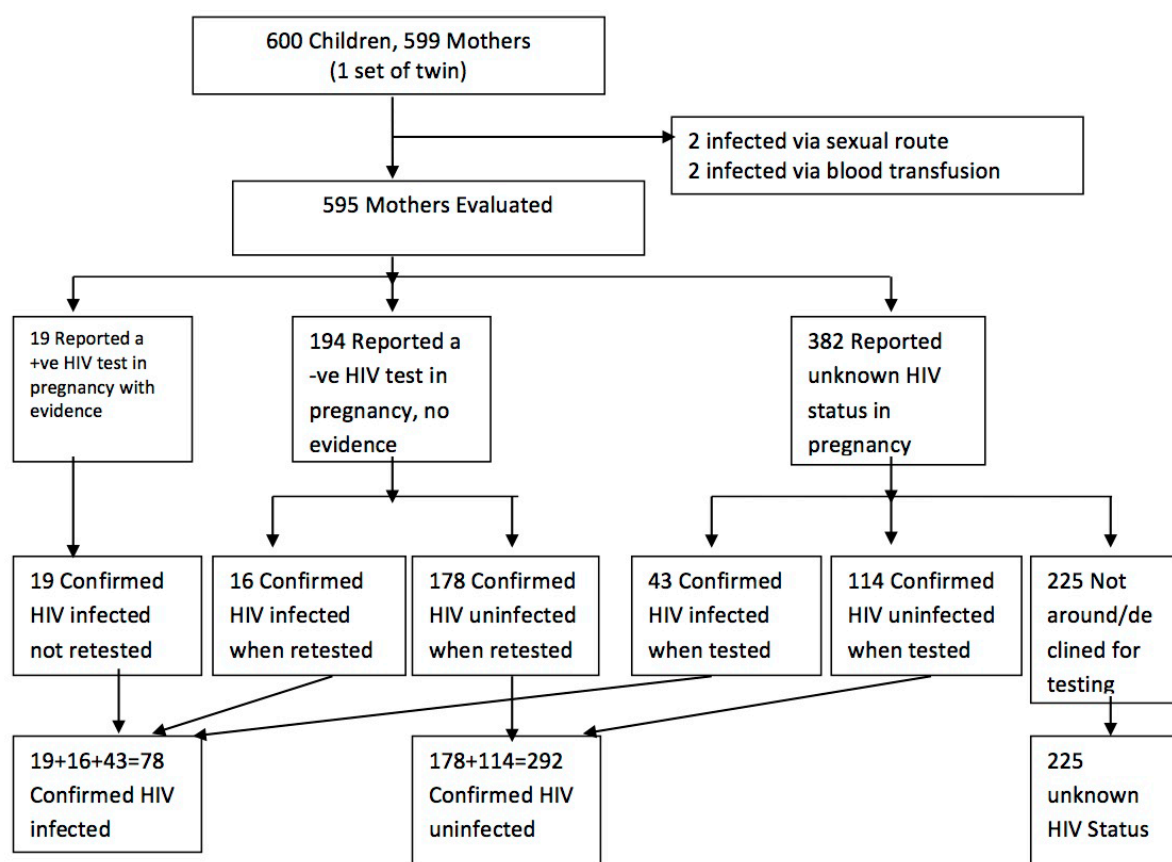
600 Children, 599 Mothers
(1 set of twin)

2 infected via sexual route
2 infected via blood transfusion

595 Mothers Evaluated

19 Reported a +ve HIV test in pregnancy with evidence

194 Reported a -ve HIV test in pregnancy, no evidence

382 Reported unknown HIV status in pregnancy

19 Confirmed HIV infected not retested

16 Confirmed HIV infected when retested

178 Confirmed HIV uninfected when retested

43 Confirmed HIV infected when tested

114 Confirmed HIV uninfected when tested

225 Not around/declined for testing

19+16+43=78 Confirmed HIV infected

178+114=292 Confirmed HIV uninfected

225 unknown HIV Status